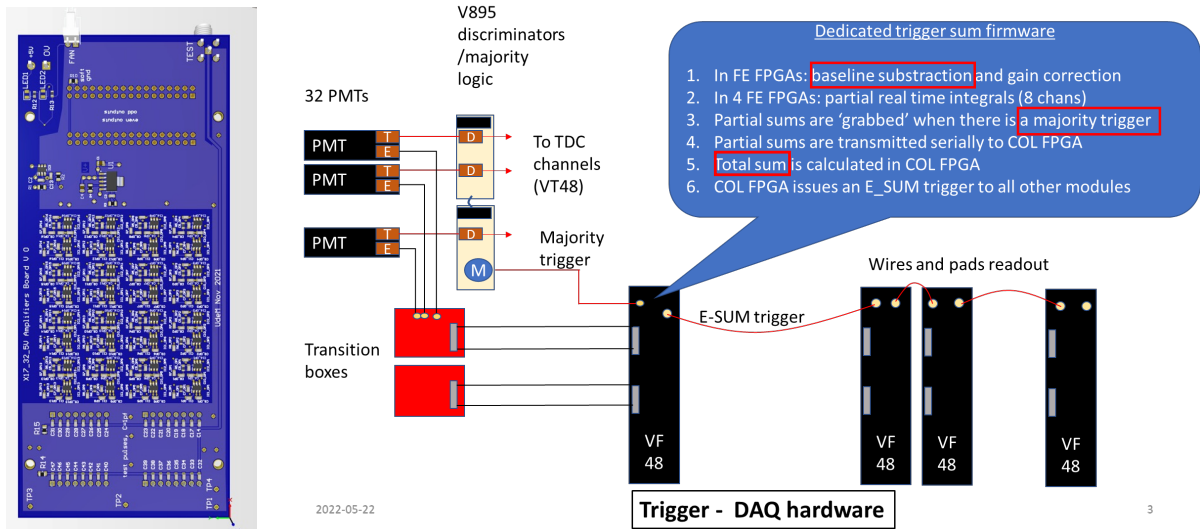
FAN
TEST
LED1
LED2
+5V
0V
X17_32_5U Amplifiers Board U O
UdeM Nov. 2021
R15
R14
TP3
TP2
TP1
TP4

V895 discriminators /majority logic

32 PMTs

PMT
T
E
PMT
T
E
PMT
T
E

D
D
D
M

To TDC channels (VT48)

Majority trigger

Transition boxes

Dedicated trigger sum firmware

1. In FE FPGAs: baseline substraction and gain correction
2. In 4 FE FPGAs: partial real time integrals (8 chans)
3. Partial sums are 'grabbed' when there is a majority trigger
4. Partial sums are transmitted serially to COL FPGA
5. Total sum is calculated in COL FPGA
6. COL FPGA issues an E_SUM trigger to all other modules

Wires and pads readout

E-SUM trigger

VF 48
VF 48
VF 48
VF 48

2022-05-22

Trigger - DAQ hardware

3